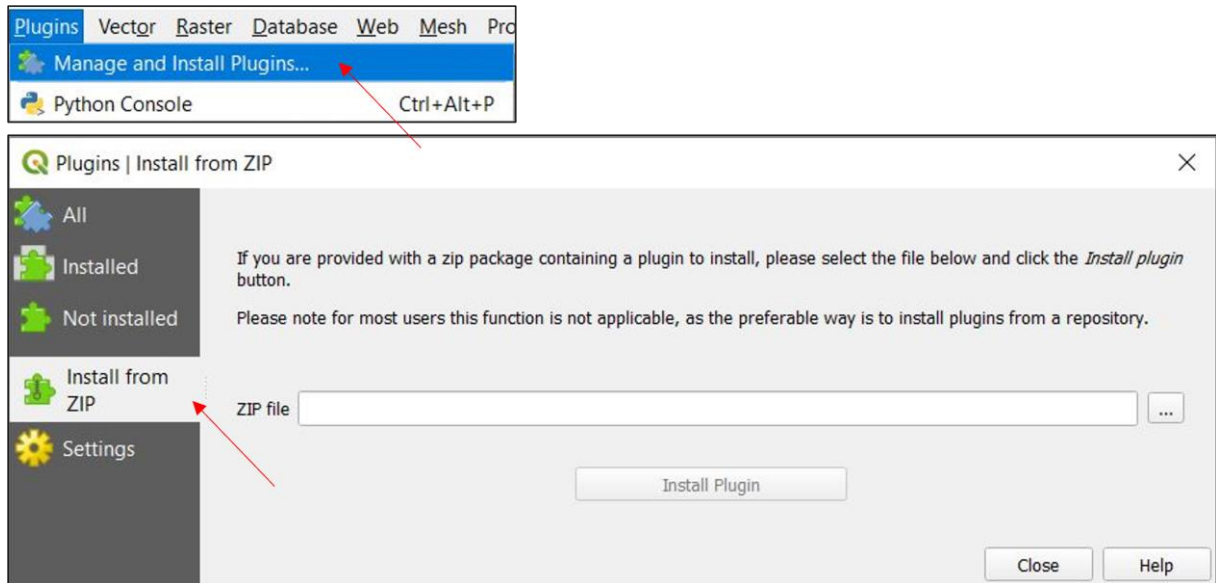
Plugins Vector Raster Database Web Mesh Pro
Manage and Install Plugins...
Python Console Ctrl+Alt+P

Plugins | Install from ZIP

All
Installed
Not installed
Install from ZIP
Settings

If you are provided with a zip package containing a plugin to install, please select the file below and click the *Install plugin* button.

Please note for most users this function is not applicable, as the preferable way is to install plugins from a repository.

ZIP file ...

Install Plugin

Close Help